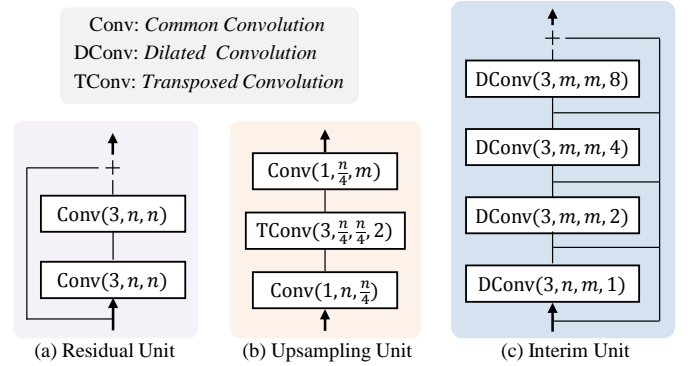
Conv: *Common Convolution*
DConv: *Dilated Convolution*
TConv: *Transposed Convolution*

+

Conv$(3, n, n)$

Conv$(3, n, n)$

(a) Residual Unit

Conv$(1, \frac{n}{4}, m)$

TConv$(3, \frac{n}{4}, \frac{n}{4}, 2)$

Conv$(1, n, \frac{n}{4})$

(b) Upsampling Unit

+

DConv$(3, m, m, 8)$

DConv$(3, m, m, 4)$

DConv$(3, m, m, 2)$

DConv$(3, n, m, 1)$

(c) Interim Unit